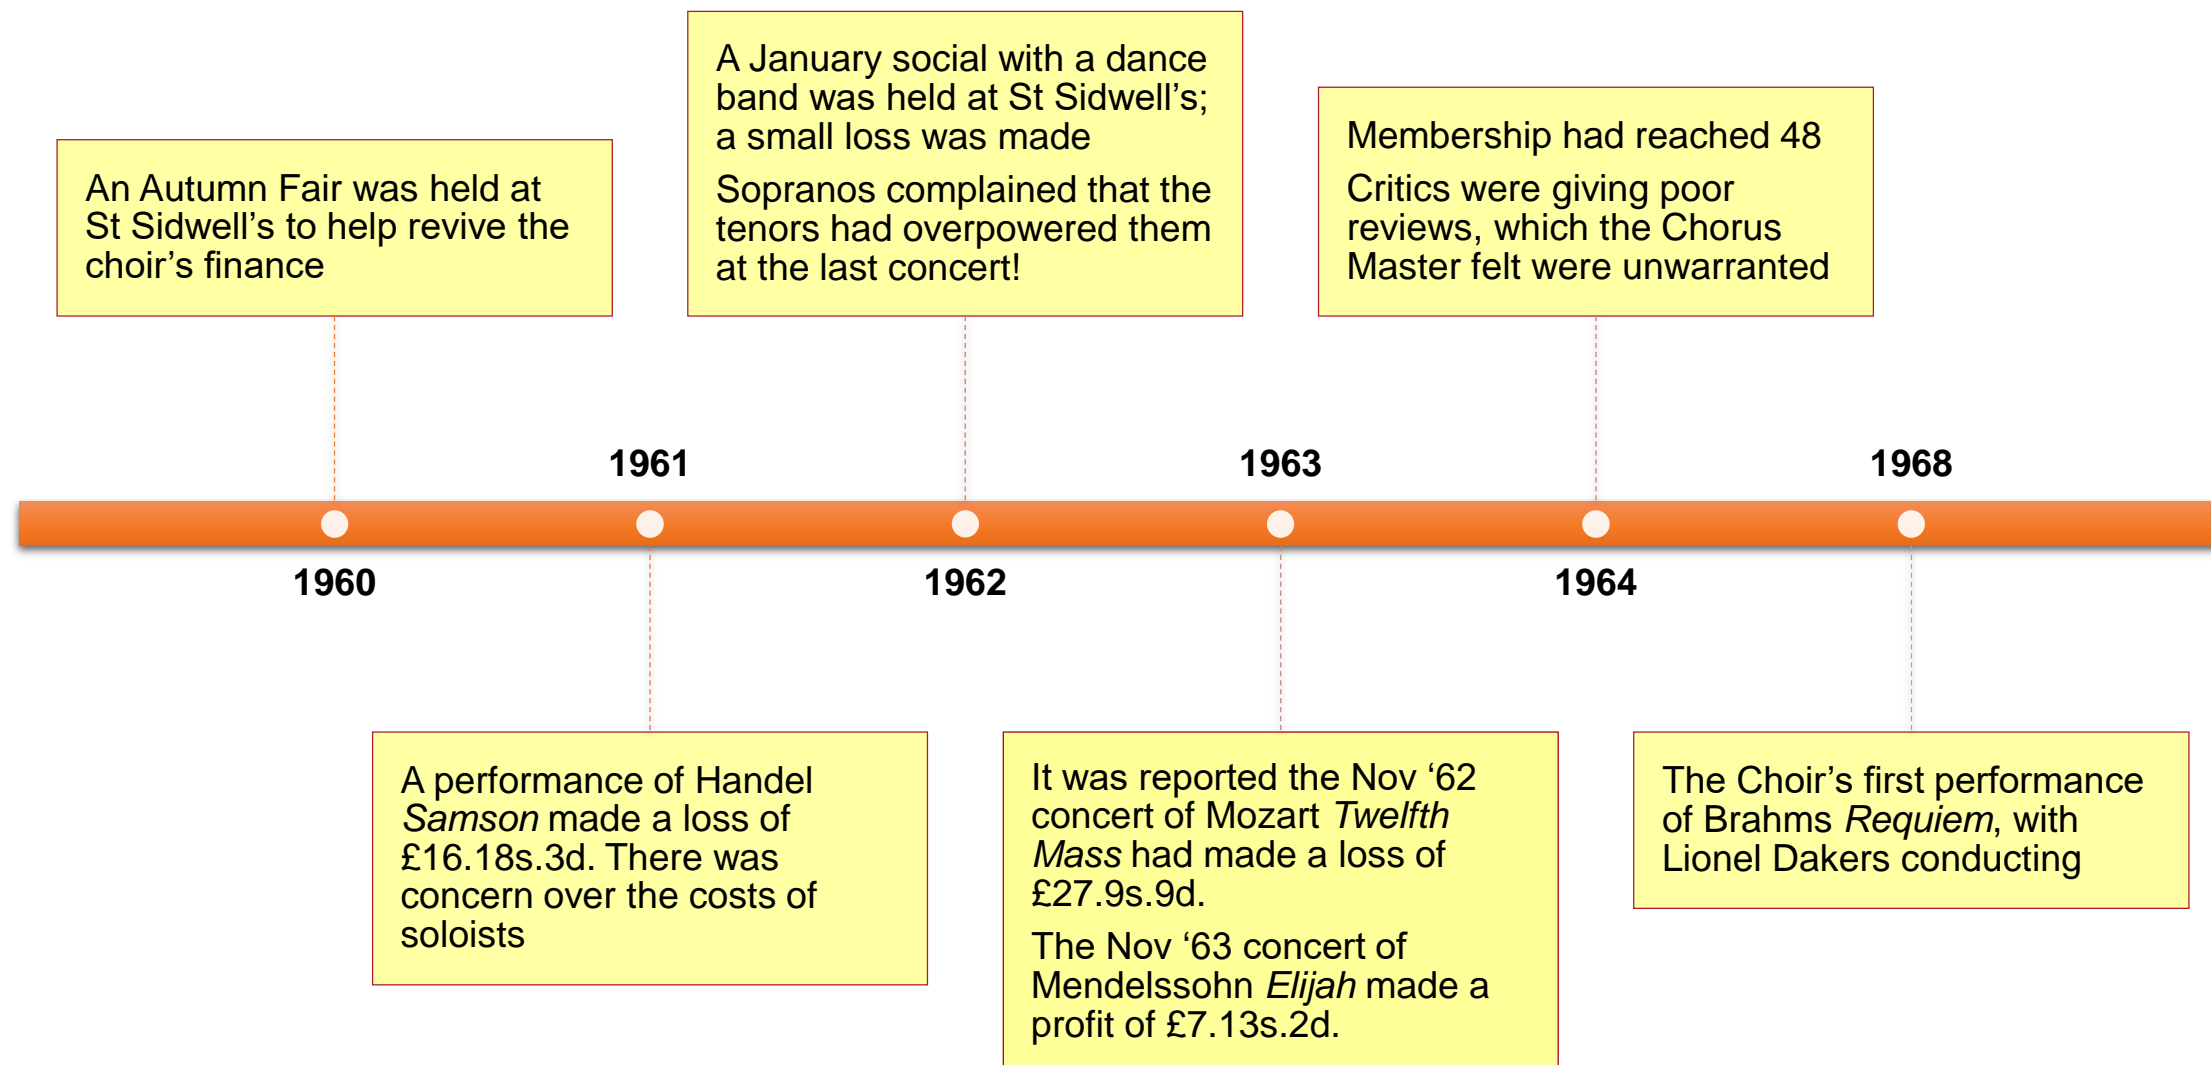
An Autumn Fair was held at St Sidwell’s to help revive the choir’s finance

A January social with a dance band was held at St Sidwell’s; a small loss was made

Sopranos complained that the tenors had overpowered them at the last concert!

Membership had reached 48

Critics were giving poor reviews, which the Chorus Master felt were unwarranted

1961

1963

1968

1960

1962

1964

A performance of Handel *Samson* made a loss of £16.18s.3d. There was concern over the costs of soloists

It was reported the Nov ‘62 concert of Mozart *Twelfth Mass* had made a loss of £27.9s.9d.

The Nov ‘63 concert of Mendelssohn *Elijah* made a profit of £7.13s.2d.

The Choir’s first performance of Brahms *Requiem*, with Lionel Dakers conducting